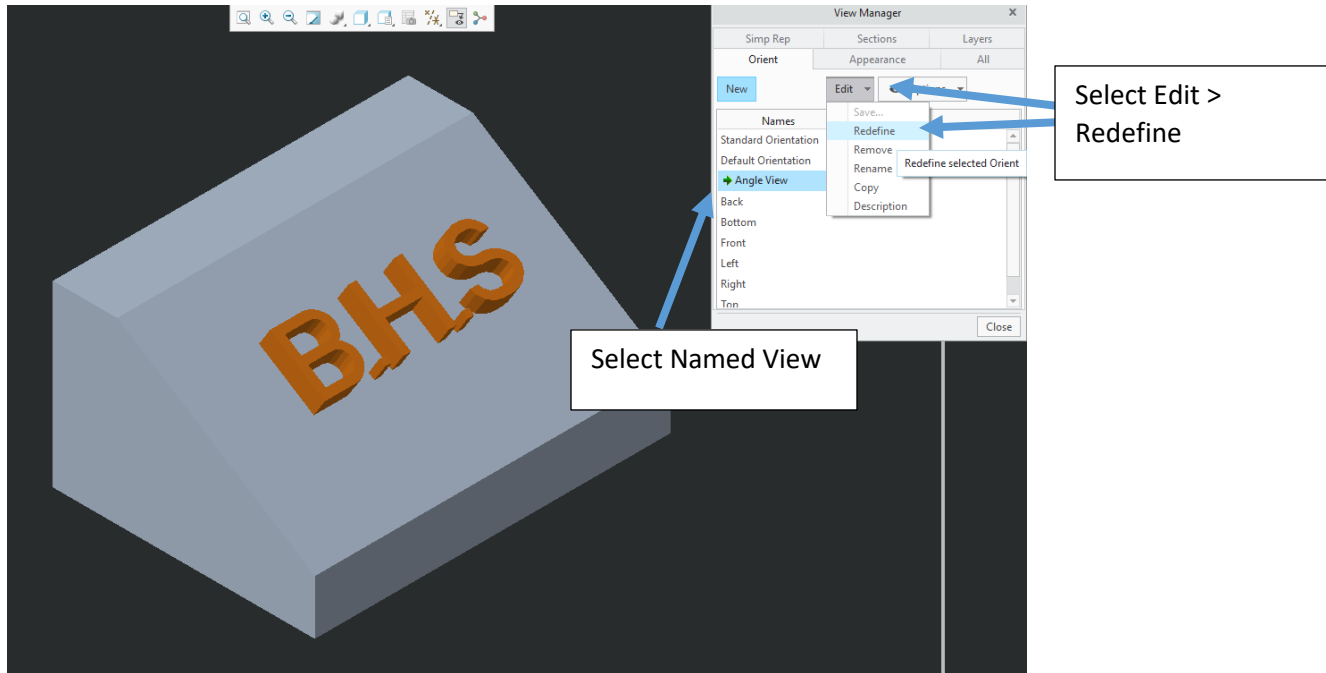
View Manager

Simp Rep
Sections
Layers
Orient
Appearance
All

New
Edit
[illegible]

Names
Standard Orientation
Default Orientation
Angle View
Back
Bottom
Front
Left
Right
Top

Save...
Redefine
Remove
Rename
Copy
Description

Redefine selected Orient

Close

BHS

Select Edit > Redefine

Select Named View